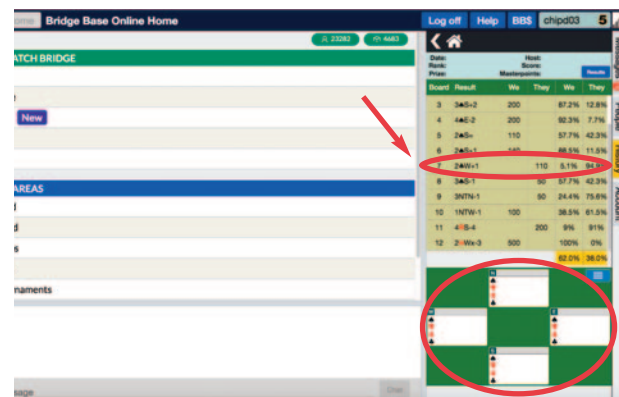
ome Bridge Base Online Home

23282 4683

ATCH BRIDGE

New

AREAS

d

d

s

naments

sage

Log off Help BB$ chipd03 5

Date: Host:
Rank: Score:
Prize: Masterpoints:

Results

| Board | Result | We | They | We | They |
|---|---|---|---|---|---|
| 3 | 3♠S+2 | 200 | | 87.2% | 12.8% |
| 4 | 4♠E-2 | 200 | | 92.3% | 7.7% |
| 5 | 2♠S= | 110 | | 57.7% | 42.3% |
| 6 | 2♠S+1 | 140 | | 88.5% | 11.5% |
| 7 | 2♠W+1 | | 110 | 5.1% | 94.9% |
| 8 | 3♠S-1 | | 50 | 57.7% | 42.3% |
| 9 | 3NTN-1 | | 50 | 24.4% | 75.6% |
| 10 | 1NTW-1 | 100 | | 38.5% | 61.5% |
| 11 | 4♥S-4 | | 200 | 9% | 91% |
| 12 | 3♥Wx-3 | 500 | | 100% | 0% |
| | | | | 62.0% | 38.0% |